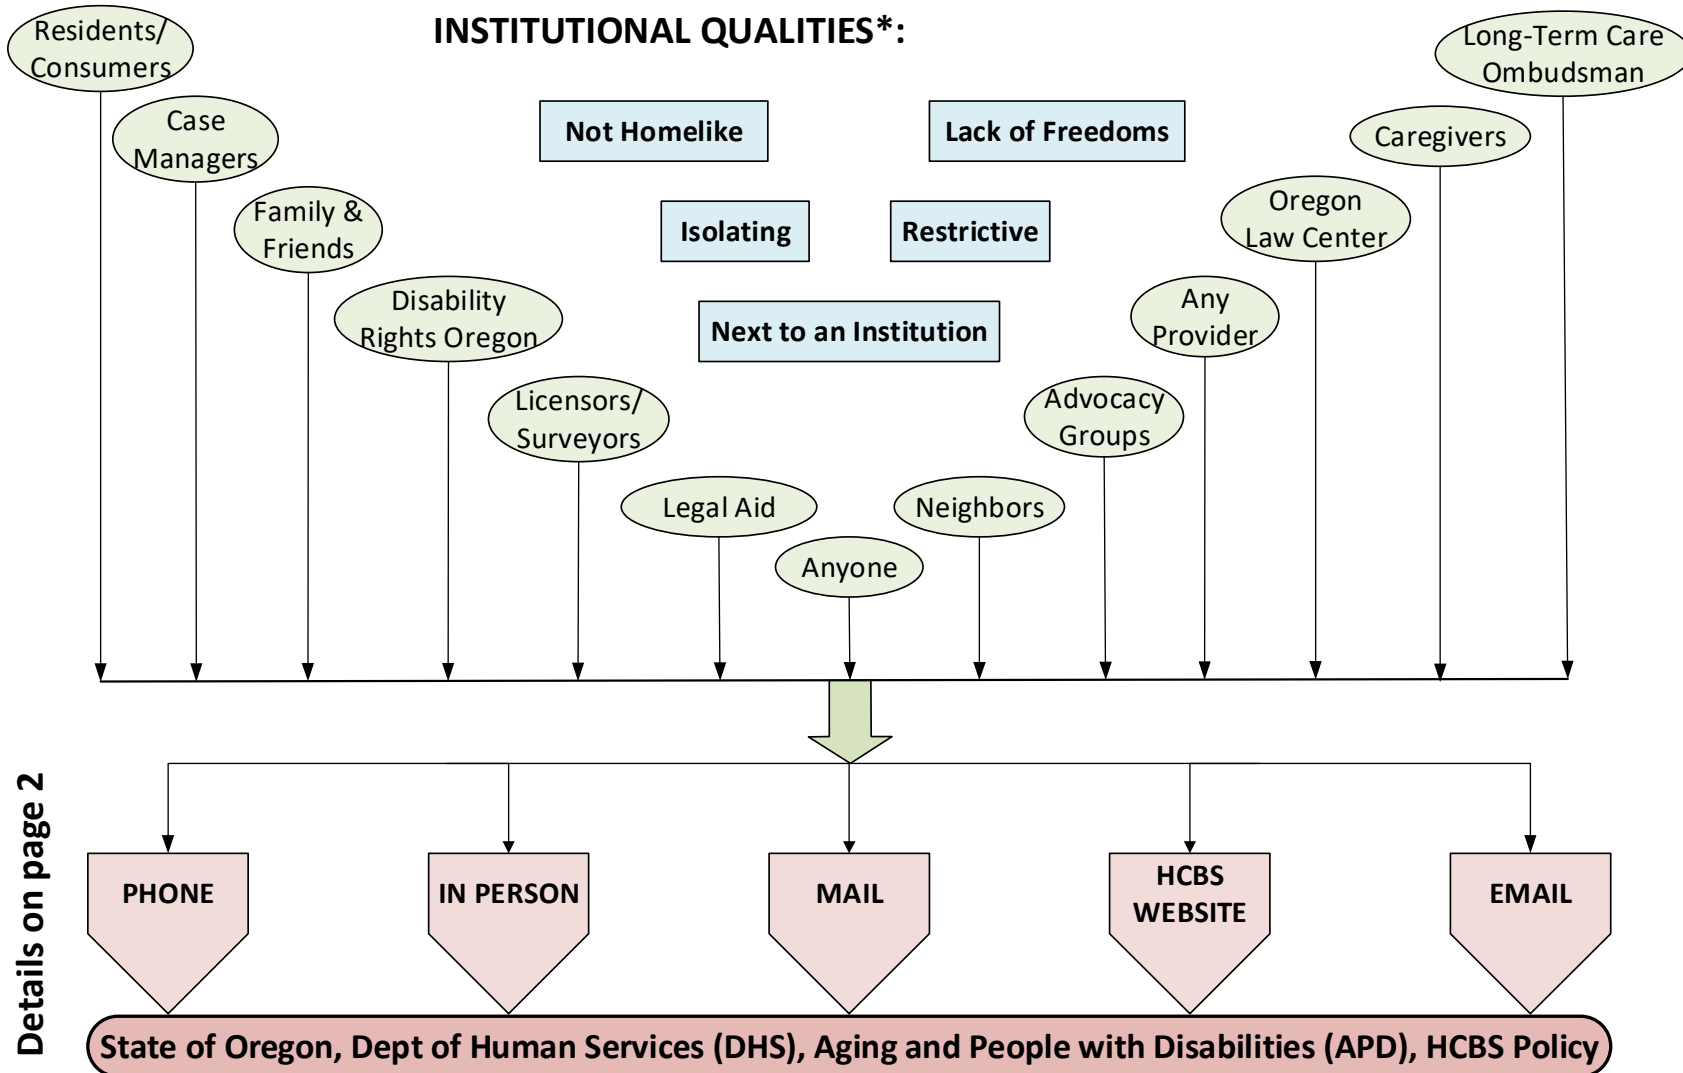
Residents/ Consumers

INSTITUTIONAL QUALITIES*:

Long-Term Care Ombudsman

Case Managers

Not Homelike

Lack of Freedoms

Caregivers

Family & Friends

Isolating

Restrictive

Oregon Law Center

Disability Rights Oregon

Next to an Institution

Any Provider

Licensors/ Surveyors

Advocacy Groups

Legal Aid

Neighbors

Anyone

Details on page 2

PHONE

IN PERSON

MAIL

HCBS WEBSITE

EMAIL

State of Oregon, Dept of Human Services (DHS), Aging and People with Disabilities (APD), HCBS Policy